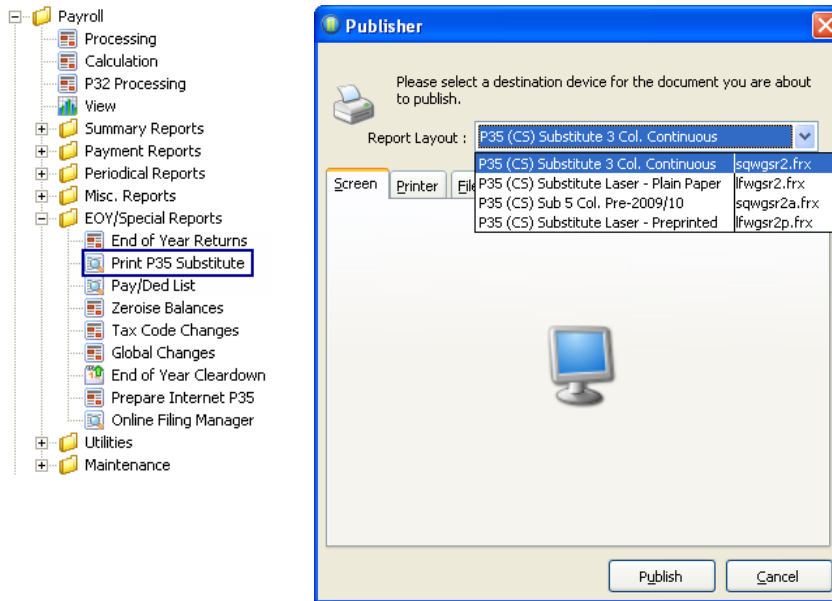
Payroll
Processing
Calculation
P32 Processing
View
Summary Reports
Payment Reports
Periodical Reports
Misc. Reports
EOY/Special Reports
End of Year Returns
Print P35 Substitute
Pay/Ded List
Zeroise Balances
Tax Code Changes
Global Changes
End of Year Cleardown
Prepare Internet P35
Online Filing Manager
Utilities
Maintenance

Publisher

Please select a destination device for the document you are about to publish.

Report Layout : P35 (CS) Substitute 3 Col. Continuous

| | |
|---|---|
| P35 (CS) Substitute 3 Col. Continuous | sqwgsr2.frx |
| P35 (CS) Substitute Laser - Plain Paper | lfwgsr2.frx |
| P35 (CS) Sub 5 Col. Pre-2009/10 | sqwgsr2a.frx |
| P35 (CS) Substitute Laser - Preprinted | lfwgsr2p.frx |

Screen
Printer
File

Publish
Cancel